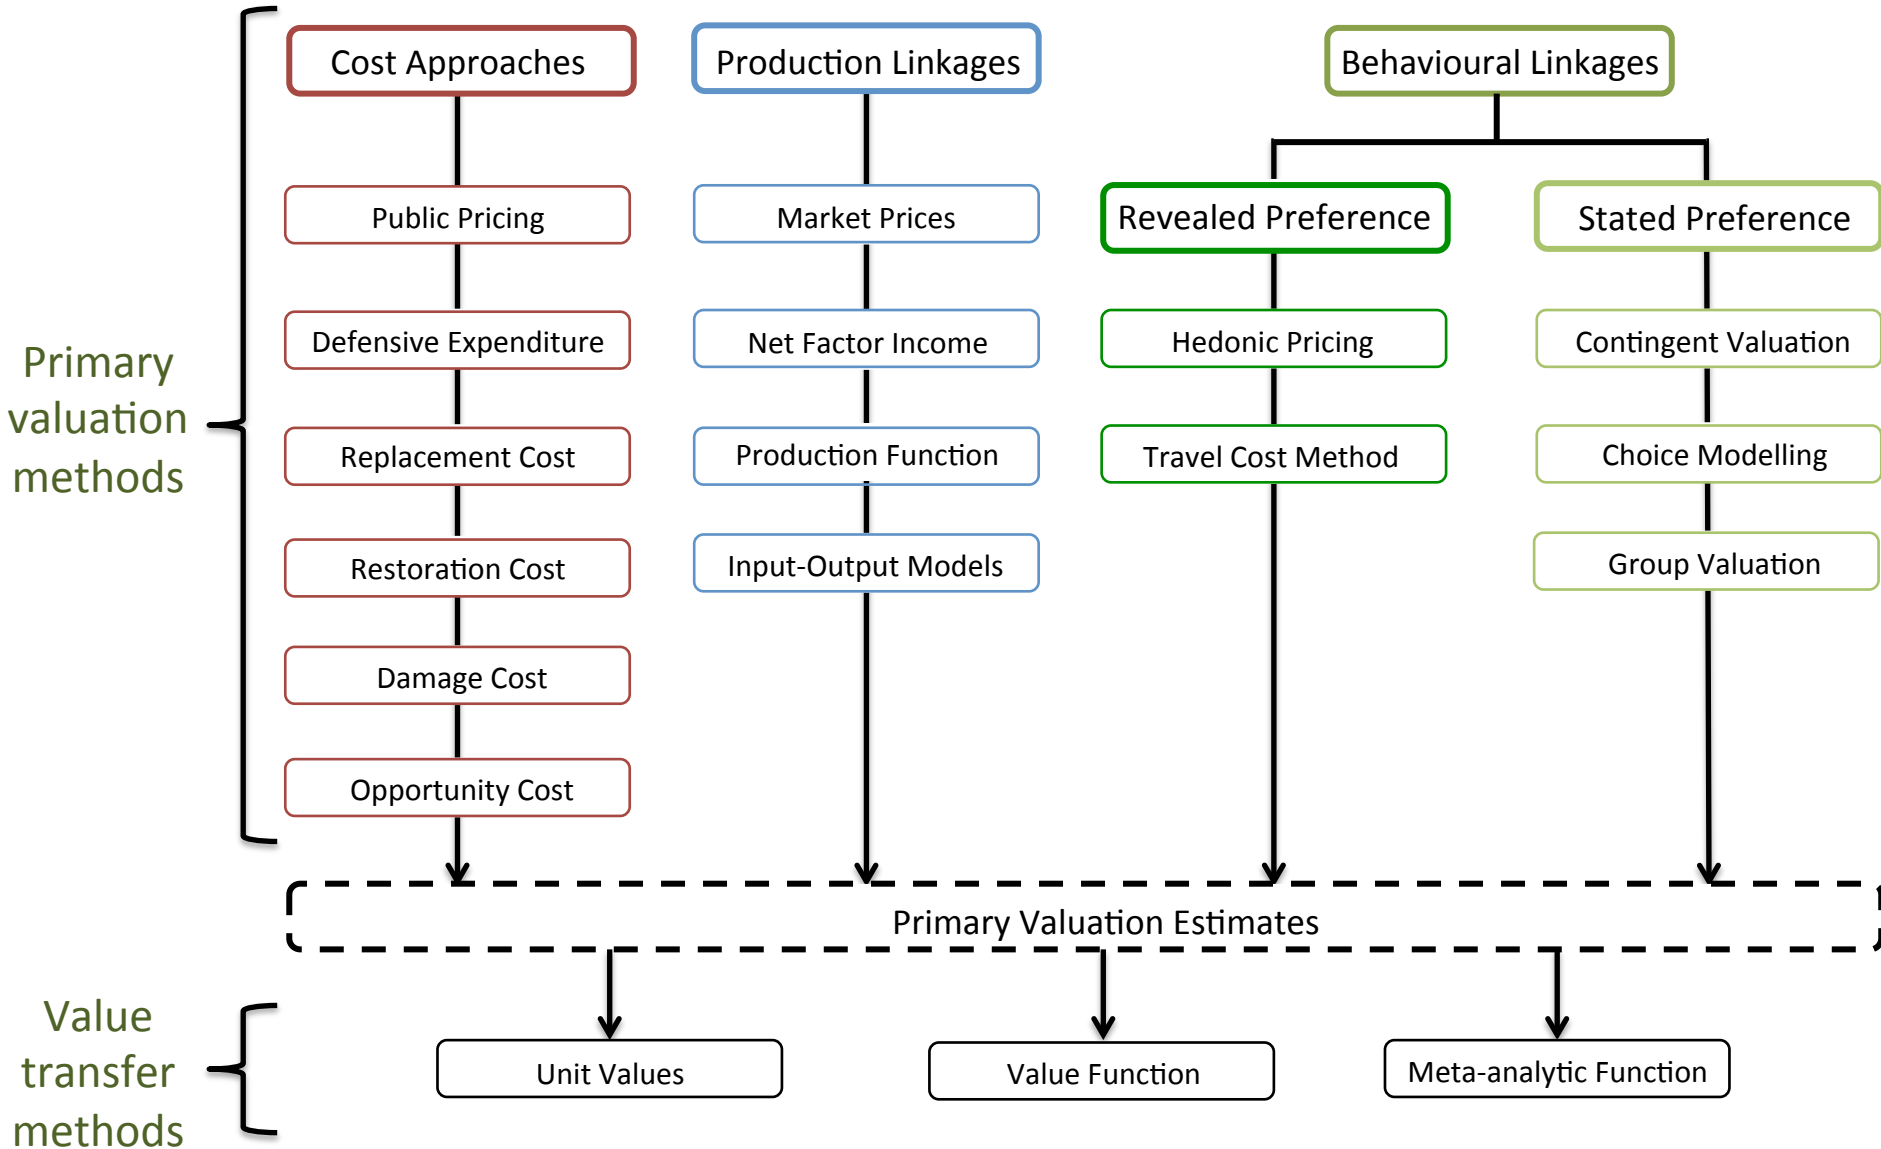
Primary valuation methods

Cost Approaches

Public Pricing

Defensive Expenditure

Replacement Cost

Restoration Cost

Damage Cost

Opportunity Cost

Production Linkages

Market Prices

Net Factor Income

Production Function

Input-Output Models

Behavioural Linkages

Revealed Preference

Hedonic Pricing

Travel Cost Method

Stated Preference

Contingent Valuation

Choice Modelling

Group Valuation

Primary Valuation Estimates

Value transfer methods

Unit Values

Value Function

Meta-analytic Function